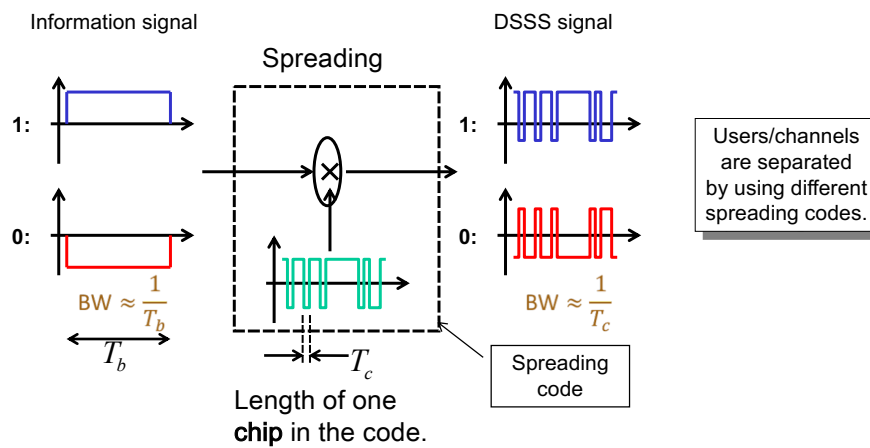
Information signal

Spreading

DSSS signal

1:

0:

$\text{BW} \approx \frac{1}{T_b}$

$T_b$

$\times$

$T_c$

Length of one chip in the code.

1:

0:

$\text{BW} \approx \frac{1}{T_c}$

Users/channels are separated by using different spreading codes.

Spreading code